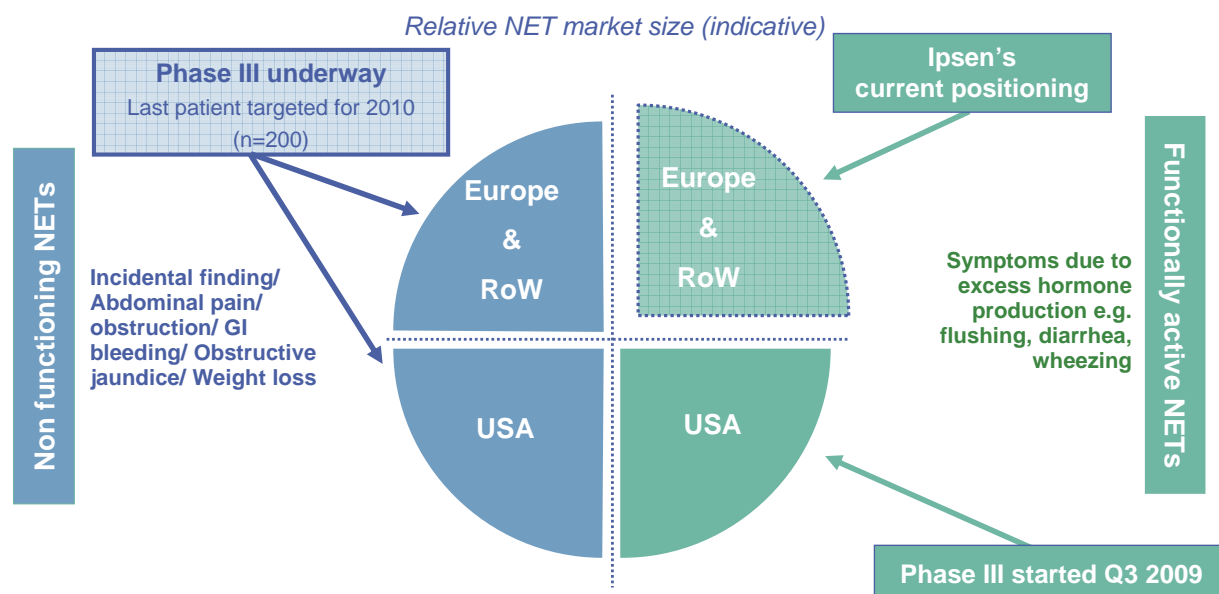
Relative NET market size (indicative)

Phase III underway
Last patient targeted for 2010 (n=200)

Ipsen's current positioning

Non functioning NETs

Incidental finding/ Abdominal pain/ obstruction/ GI bleeding/ Obstructive jaundice/ Weight loss

Europe & RoW

Europe & RoW

USA

USA

Functionally active NETs

Symptoms due to excess hormone production e.g. flushing, diarrhea, wheezing

Phase III started Q3 2009